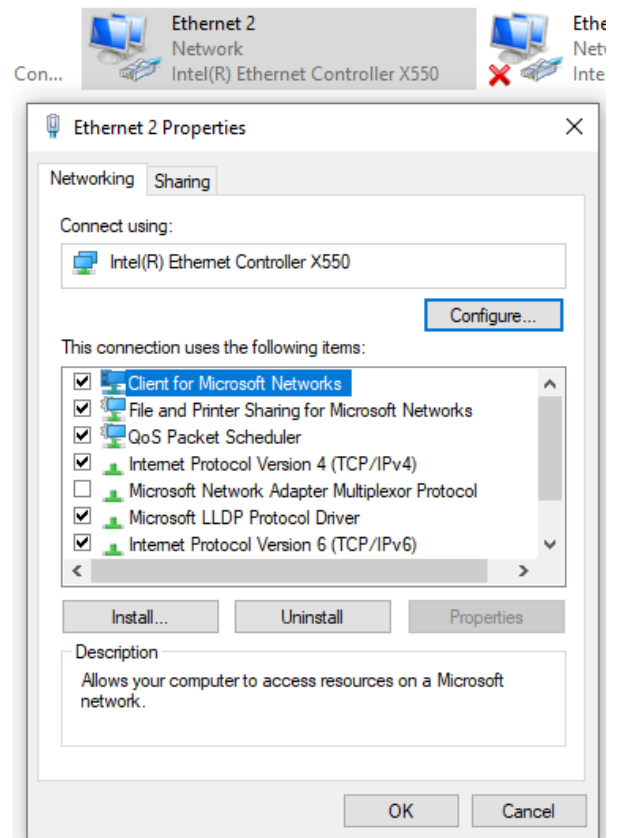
Con...

Ethernet 2
Network
Intel(R) Ethernet Controller X550

Ethe
Netw
Inte

Ethernet 2 Properties

Networking | Sharing

Connect using:

Intel(R) Ethernet Controller X550

Configure...

This connection uses the following items:

☑ Client for Microsoft Networks
☑ File and Printer Sharing for Microsoft Networks
☑ QoS Packet Scheduler
☑ Internet Protocol Version 4 (TCP/IPv4)
☐ Microsoft Network Adapter Multiplexor Protocol
☑ Microsoft LLDP Protocol Driver
☑ Internet Protocol Version 6 (TCP/IPv6)

Install... | Uninstall | Properties

Description
Allows your computer to access resources on a Microsoft network.

OK | Cancel